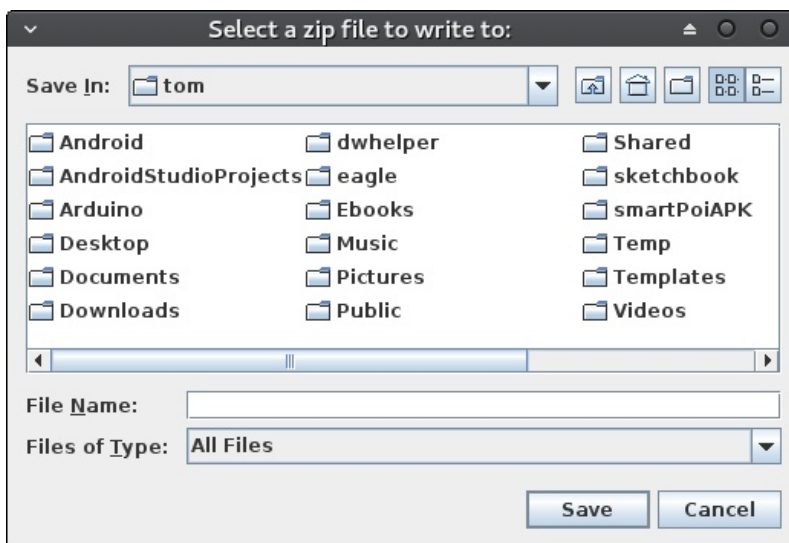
Select a zip file to write to:

Save In: tom

Android
AndroidStudioProjects
Arduino
Desktop
Documents
Downloads

dwhelper
eagle
Ebooks
Music
Pictures
Public

Shared
sketchbook
smartPoiAPK
Temp
Templates
Videos

File Name:
Files of Type: All Files

Save
Cancel